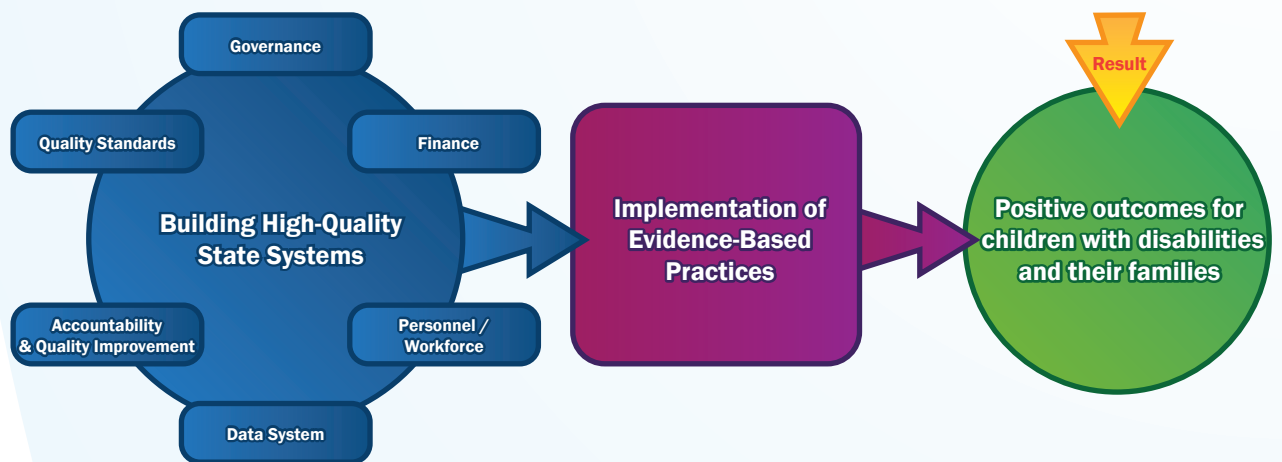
Governance

Quality Standards

Finance

Building High-Quality State Systems

Accountability & Quality Improvement

Personnel / Workforce

Data System

Implementation of Evidence-Based Practices

Result

Positive outcomes for children with disabilities and their families